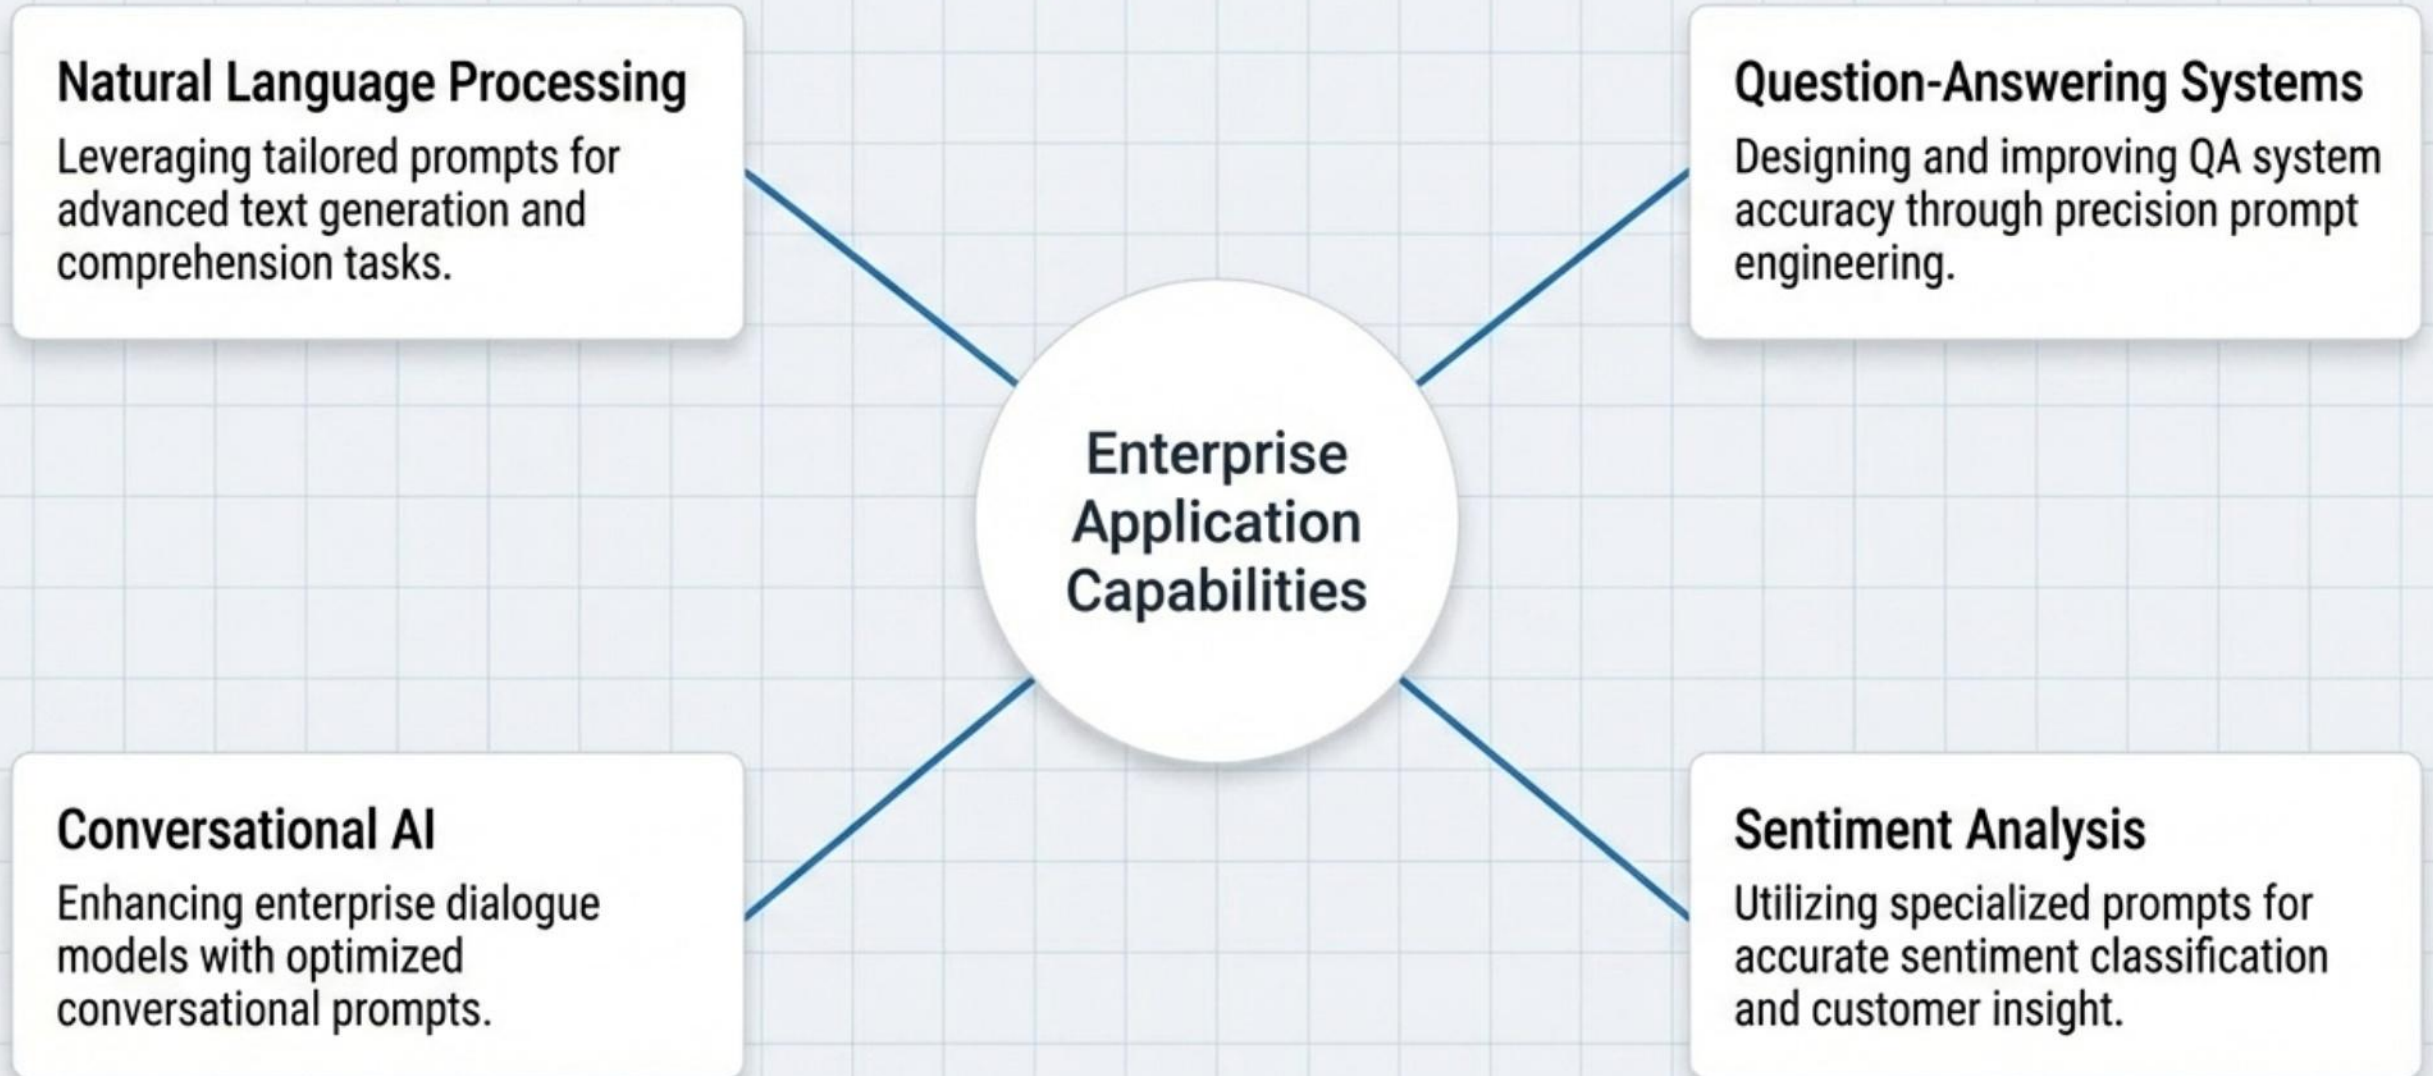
Natural Language Processing
Leveraging tailored prompts for advanced text generation and comprehension tasks.

Question-Answering Systems
Designing and improving QA system accuracy through precision prompt engineering.

Enterprise Application Capabilities

Conversational AI
Enhancing enterprise dialogue models with optimized conversational prompts.

Sentiment Analysis
Utilizing specialized prompts for accurate sentiment classification and customer insight.